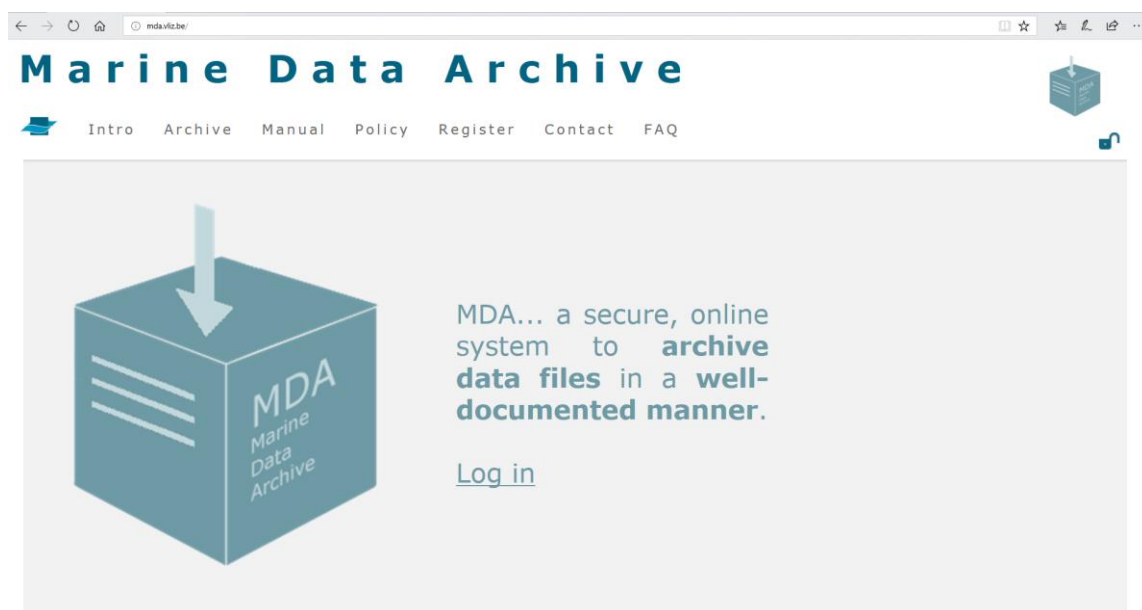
mda.vliz.be/

Marine Data Archive

Intro Archive Manual Policy Register Contact FAQ

MDA Marine Data Archive

MDA... a secure, online system to **archive data files** in a **well-documented manner**.

Log in